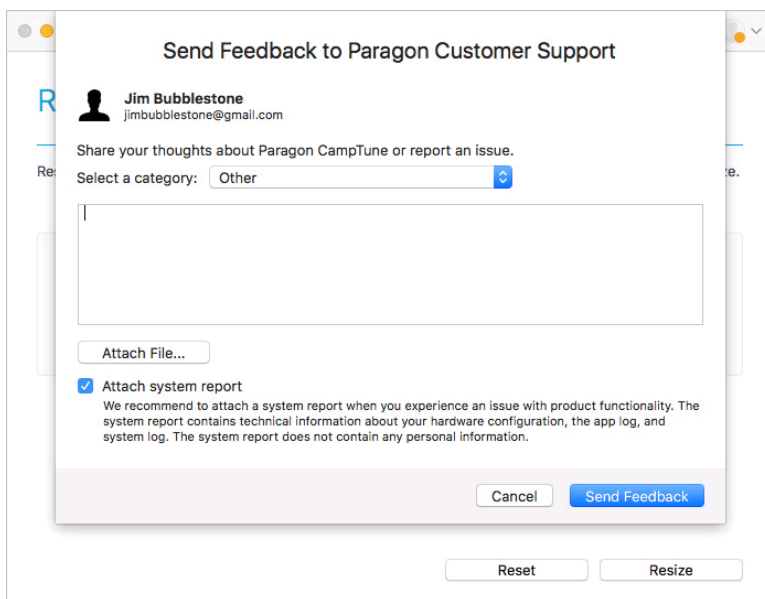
R

Res

ce.

Send Feedback to Paragon Customer Support

Jim Bubblestone
jimbubblestone@gmail.com

Share your thoughts about Paragon CampTune or report an issue.

Select a category: Other

Attach File...

Attach system report

We recommend to attach a system report when you experience an issue with product functionality. The system report contains technical information about your hardware configuration, the app log, and system log. The system report does not contain any personal information.

Cancel

Send Feedback

Reset

Resize